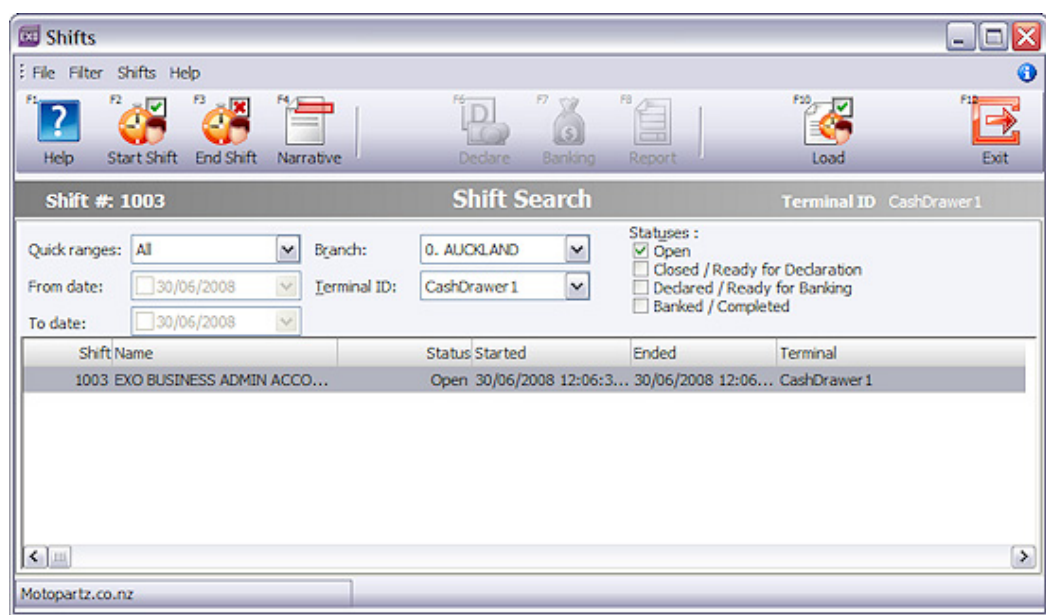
Shifts

File Filter Shifts Help

F1 Help
F2 Start Shift
F3 End Shift
F4 Narrative
F6 Declare
F7 Banking
F8 Report
F10 Load
F12 Exit

Shift #: 1003

Shift Search

Terminal ID CashDrawer1

Quick ranges: All
From date: 30/06/2008
To date: 30/06/2008
Branch: 0. AUCKLAND
Terminal ID: CashDrawer1

Statuses :
☑ Open
☐ Closed / Ready for Declaration
☐ Declared / Ready for Banking
☐ Banked / Completed

| Shift | Name | Status | Started | Ended | Terminal |
|---|---|---|---|---|---|
| 1003 | EXO BUSINESS ADMIN ACCO... | Open | 30/06/2008 12:06:3... | 30/06/2008 12:06... | CashDrawer1 |

Motopartz.co.nz